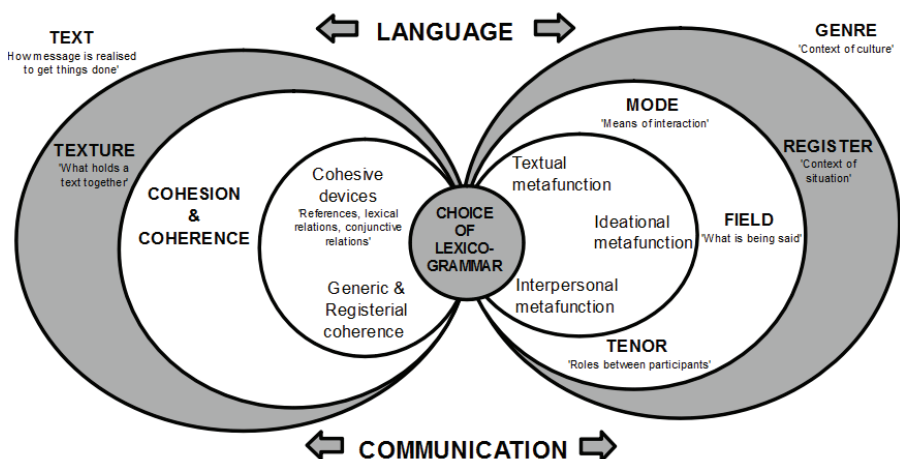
LANGUAGE

TEXT
'How message is realised to get things done'

GENRE
'Context of culture'

MODE
'Means of interaction'

TEXTURE
'What holds a text together'

REGISTER
'Context of situation'

COHESION & COHERENCE

Cohesive devices
'References, lexical relations, conjunctive relations'

Generic & Registerial coherence

CHOICE OF LEXICO-GRAMMAR

Textual metafunction

Ideational metafunction

Interpersonal metafunction

FIELD
'What is being said'

TENOR
'Roles between participants'

COMMUNICATION